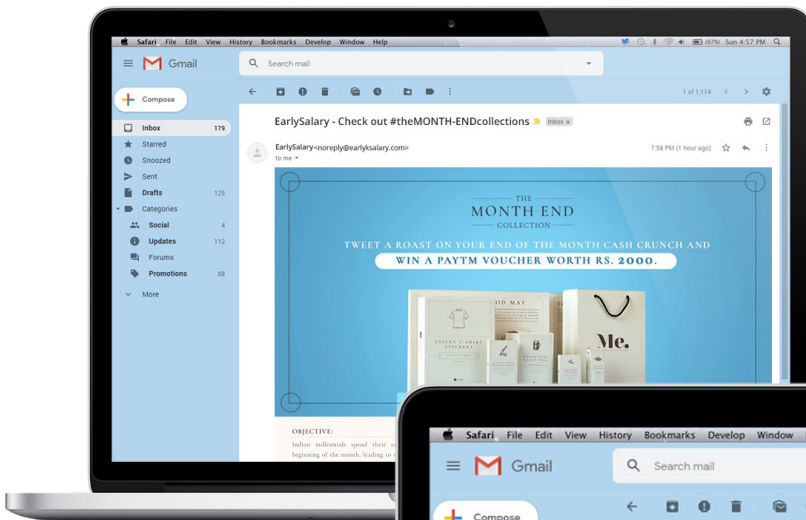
Safari File Edit View History Bookmarks Develop Window Help

(87%) Sun 4:57 PM

Gmail

Search mail

Compose

Inbox 179

Starred

Snoozed

Sent

Drafts 125

Categories

Social 4

Updates 112

Forums

Promotions 88

More

1 of 1,114

EarlySalary - Check out #theMONTH-ENDcollections

Inbox ×

EarlySalary<noreply@earlysalary.com>

to me

7:58 PM (1 hour ago)

THE

MONTH END

COLLECTION

TWEET A ROAST ON YOUR END OF THE MONTH CASH CRUNCH AND

WIN A PAYTM VOUCHER WORTH RS. 2000.

OD MAY

STICKY T-SHIRT STICKERS

Me.

OBJECTIVE:

Indian millennials spend their s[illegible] beginning of the month, leading to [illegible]

Safari File Edit View History Bookmarks Develop Window

Gmail

Search mail

Compose